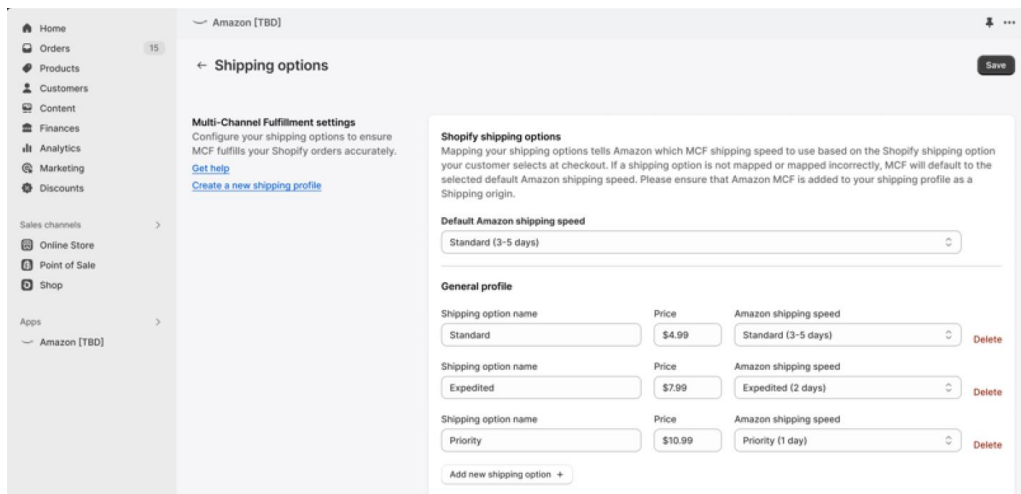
Home
Orders 15
Products
Customers
Content
Finances
Analytics
Marketing
Discounts

Sales channels >
Online Store
Point of Sale
Shop

Apps >
Amazon [TBD]

Amazon [TBD]

← Shipping options

Save

Multi-Channel Fulfillment settings
Configure your shipping options to ensure MCF fulfills your Shopify orders accurately.
Get help
Create a new shipping profile

Shopify shipping options
Mapping your shipping options tells Amazon which MCF shipping speed to use based on the Shopify shipping option your customer selects at checkout. If a shipping option is not mapped or mapped incorrectly, MCF will default to the selected default Amazon shipping speed. Please ensure that Amazon MCF is added to your shipping profile as a Shipping origin.

Default Amazon shipping speed
Standard (3-5 days)

General profile

| Shipping option name | Price | Amazon shipping speed | |
|---|---|---|---|
| Standard | $4.99 | Standard (3-5 days) | Delete |
| Expedited | $7.99 | Expedited (2 days) | Delete |
| Priority | $10.99 | Priority (1 day) | Delete |

Add new shipping option +